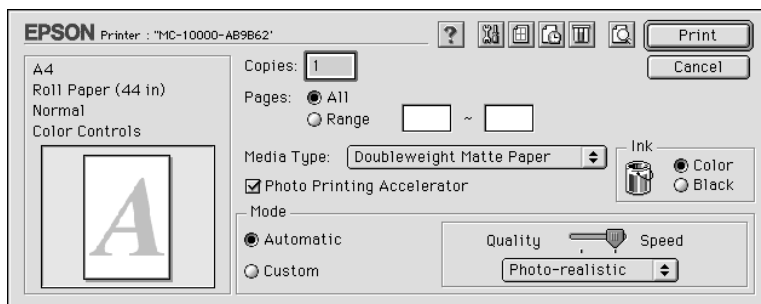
EPSON Printer : "MC-10000-AB9B62"

?

Print

Cancel

A4
Roll Paper (44 in)
Normal
Color Controls

A

Copies: 1

Pages: All
Range ~

Media Type: Doubleweight Matte Paper

Photo Printing Accelerator

Ink
Color
Black

Mode
Automatic
Custom

Quality Speed
Photo-realistic